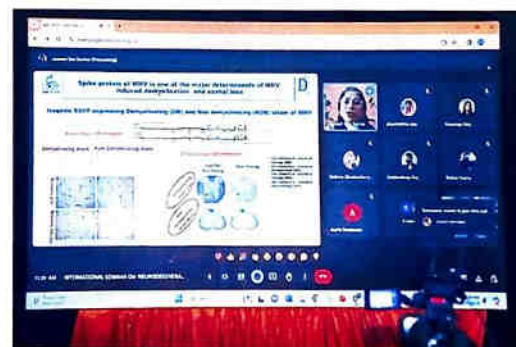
Spike protein of MHV is one of the major determinants of MHV induced demyelination and axonal loss

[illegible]

Demyelinating strain   Non-Demyelinating strain

11:26 AM   INTERNATIONAL SEMINAR ON NEUROBEHAVIORAL...